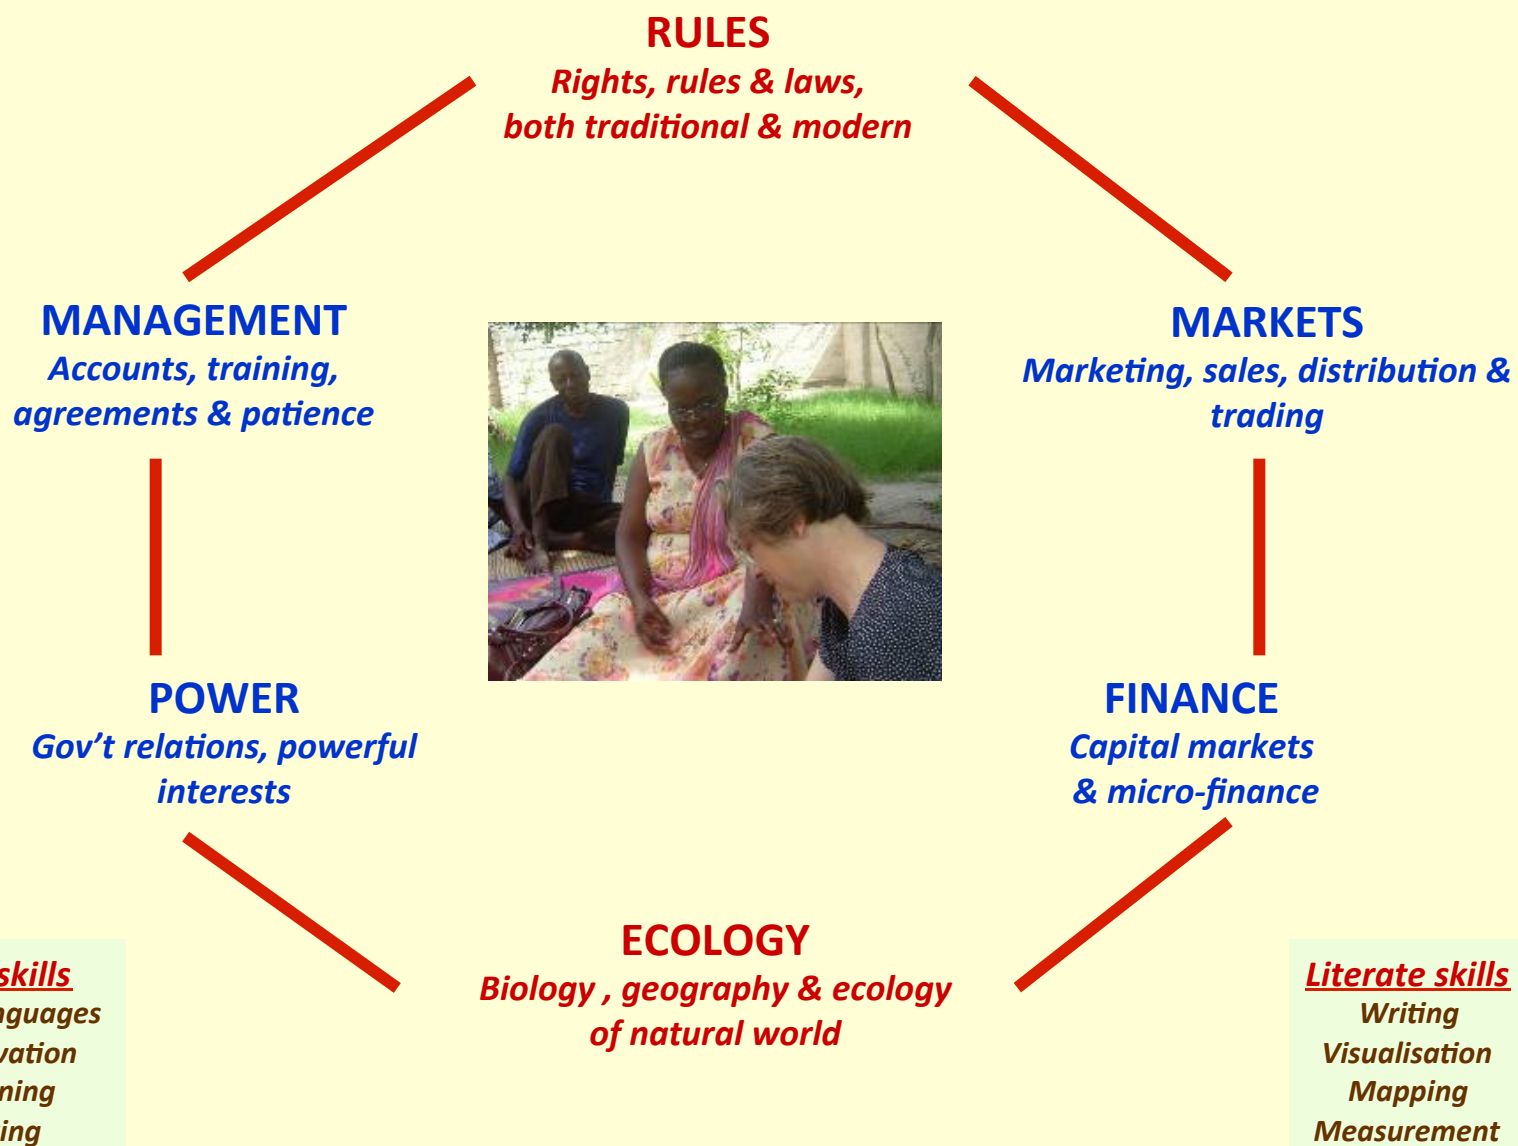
RULES
Rights, rules & laws, both traditional & modern

MANAGEMENT
Accounts, training, agreements & patience

MARKETS
Marketing, sales, distribution & trading

POWER
Gov't relations, powerful interests

FINANCE
Capital markets & micro-finance

ECOLOGY
Biology , geography & ecology of natural world

skills
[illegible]guages
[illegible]vation
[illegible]ning
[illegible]ing

Literate skills
Writing
Visualisation
Mapping
Measurement